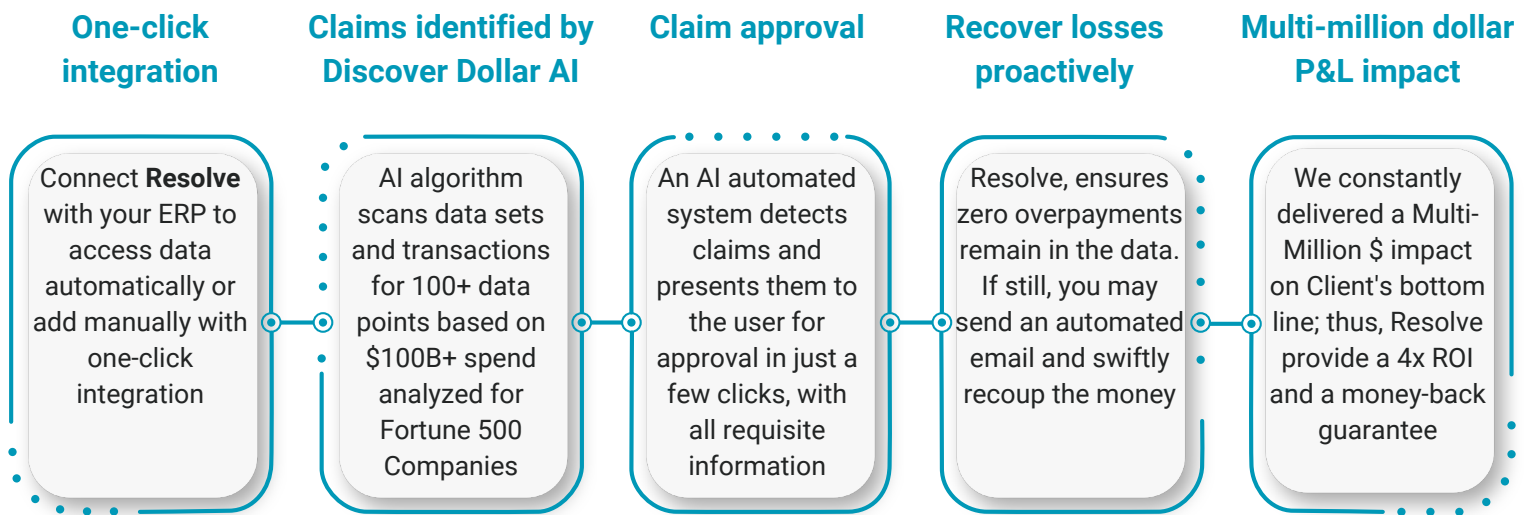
One-click integration

Connect **Resolve** with your ERP to access data automatically or add manually with one-click integration

Claims identified by Discover Dollar AI

AI algorithm scans data sets and transactions for 100+ data points based on $100B+ spend analyzed for Fortune 500 Companies

Claim approval

An AI automated system detects claims and presents them to the user for approval in just a few clicks, with all requisite information

Recover losses proactively

Resolve, ensures zero overpayments remain in the data. If still, you may send an automated email and swiftly recoup the money

Multi-million dollar P&L impact

We constantly delivered a Multi-Million $ impact on Client's bottom line; thus, Resolve provide a 4x ROI and a money-back guarantee